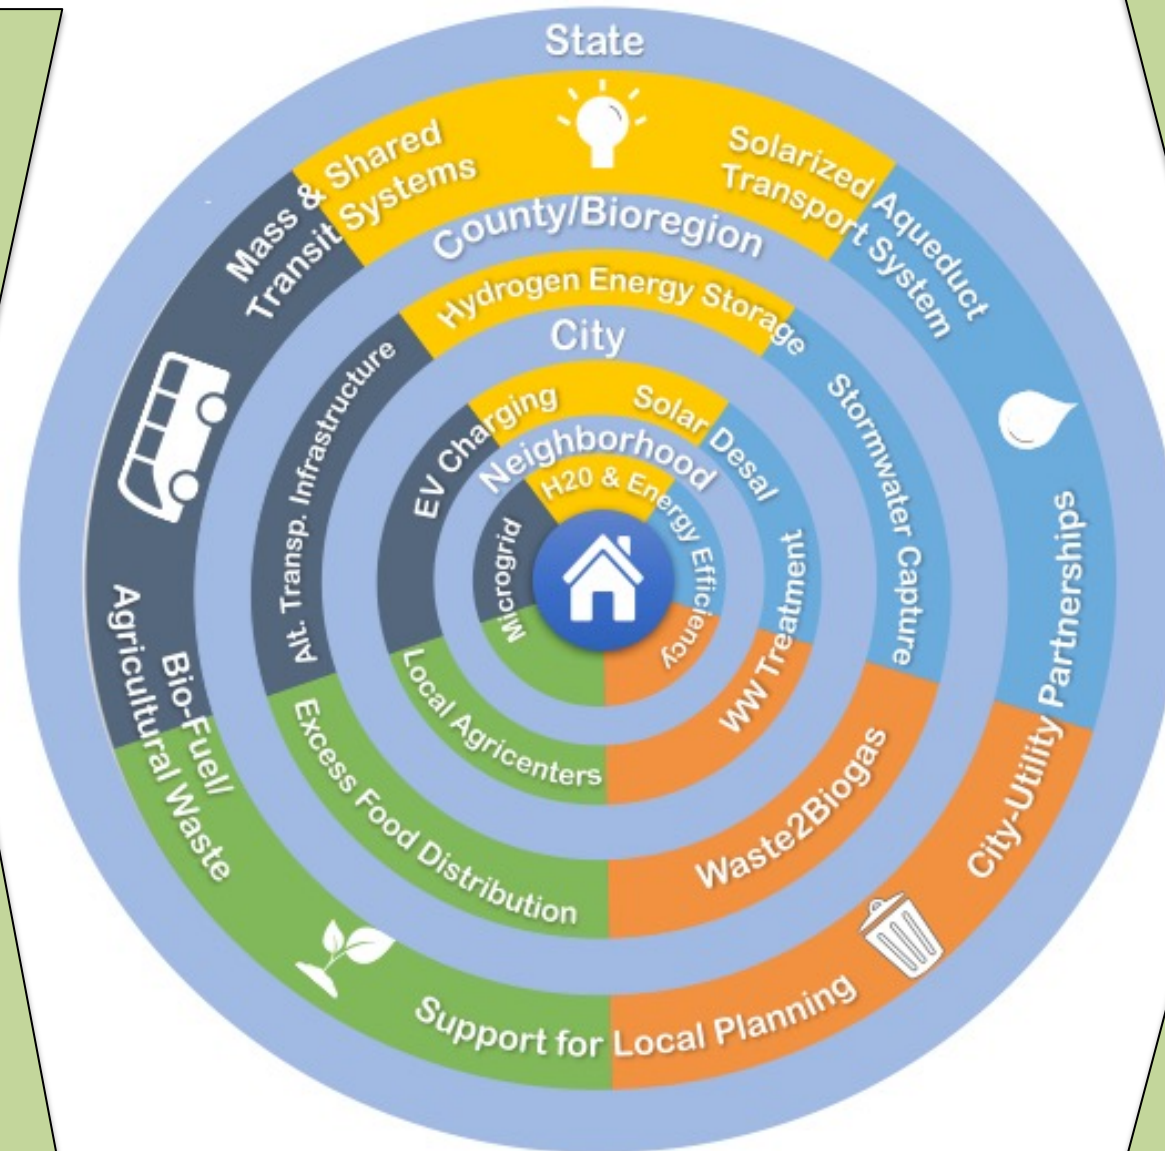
State

Mass & Shared Transit Systems

Solarized Transport System

Aqueduct

County/Bioregion

Hydrogen Energy Storage

City

EV Charging

Solar Desal

Neighborhood

H20 & Energy Efficiency

Microgrid

Alt. Transp. Infrastructure

Stormwater Capture

Partnerships

City-Utility

WW Treatment

Local Agricenters

Bio-Fuel/ Agricultural Waste

Excess Food Distribution

Waste2Biogas

Support for Local Planning